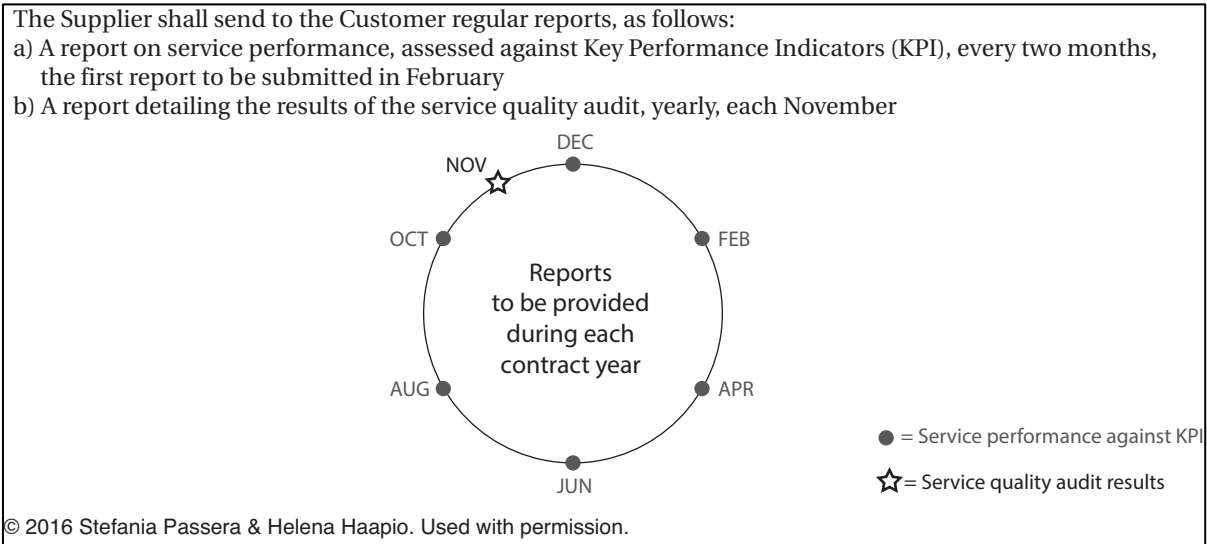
The Supplier shall send to the Customer regular reports, as follows:
a) A report on service performance, assessed against Key Performance Indicators (KPI), every two months, the first report to be submitted in February
b) A report detailing the results of the service quality audit, yearly, each November

DEC
NOV
OCT
FEB
Reports to be provided during each contract year
AUG
APR
JUN

= Service performance against KPI
= Service quality audit results

© 2016 Stefania Passera & Helena Haapio. Used with permission.